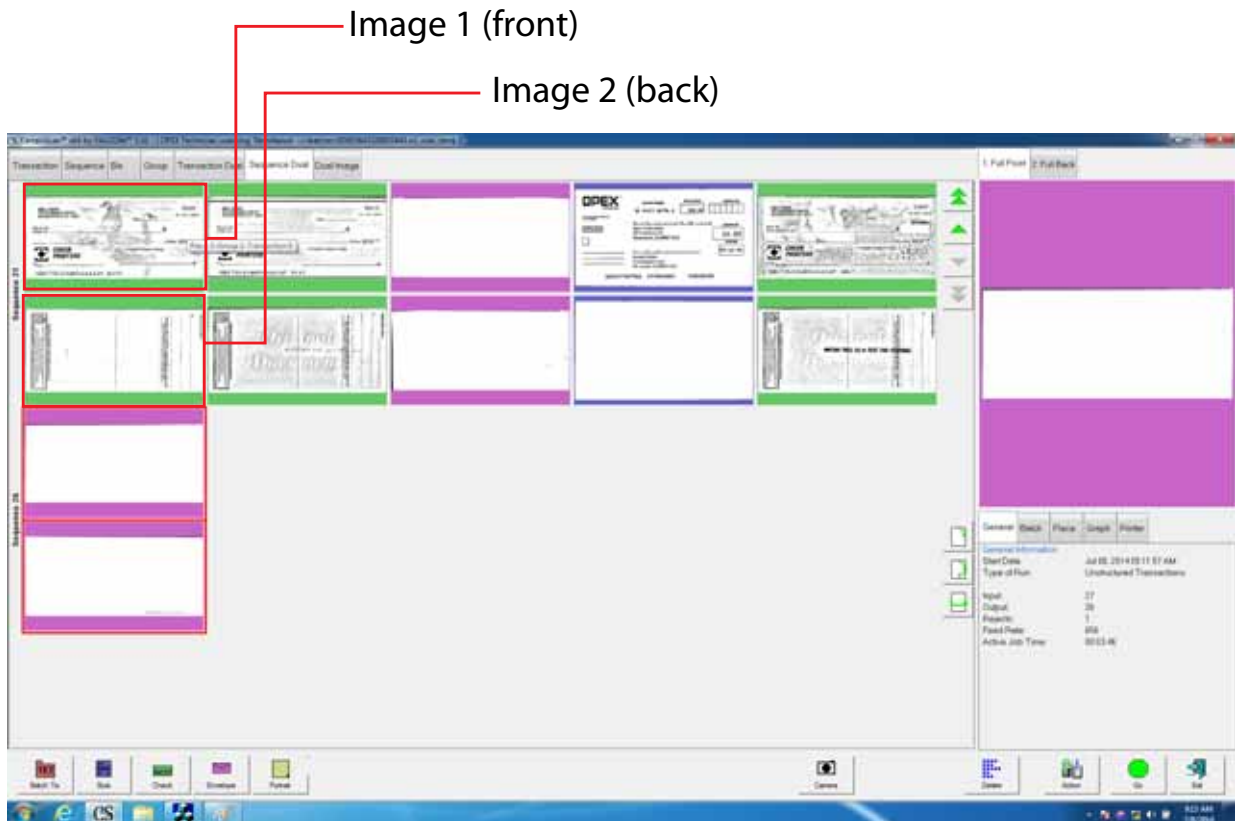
Image 1 (front)

Image 2 (back)

Transaction | Sequence | Bin | Group | Transaction Dual | Sequence Dual | Dual Image

1. Full Front | 2. Full Back

Sequence 25

Sequence 26

OPEX

General | Batch | Pace | Graph | Printer

General Information
Start Date: Jul 08, 2014 09:17:57 AM
Type of Run: Unstructured Transactions
Input: 27
Output: 26
Rejects: 1
Feed Rate: 858
Active Job Time: 00:03:46

Batch Tix | Sub | Check | Envelope | Format | Camera | Delete | Action | Go | Exit